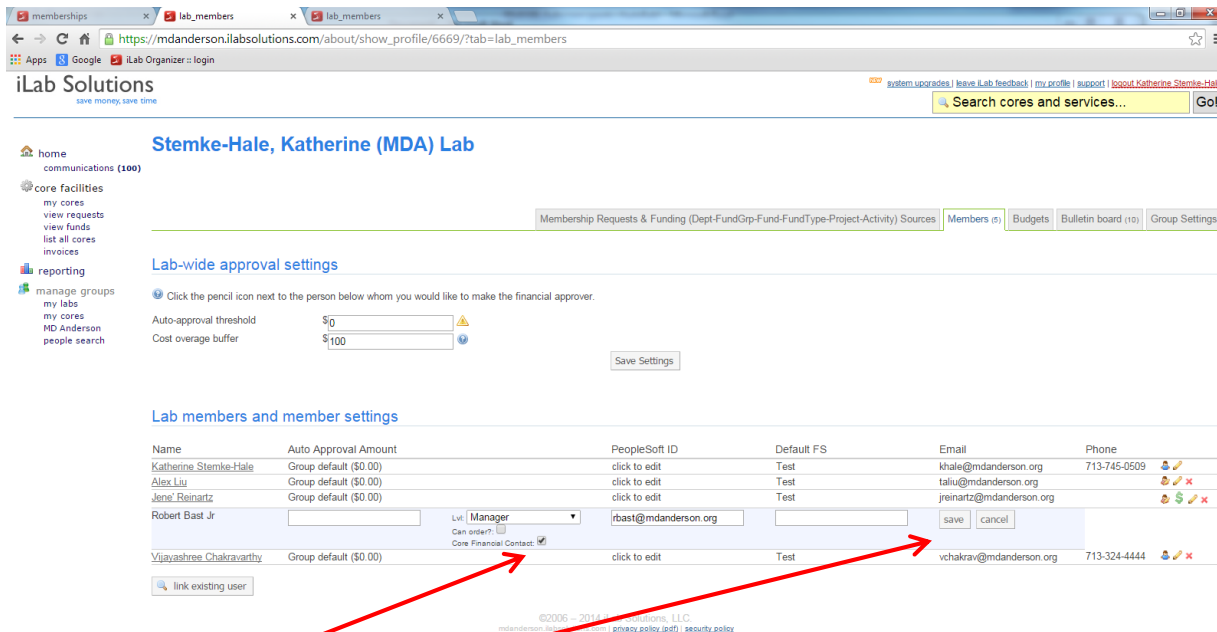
memberships × lab_members × lab_members ×

https://mdanderson.ilabsolutions.com/about/show_profile/6669/?tab=lab_members

Apps Google iLab Organizer :: login

iLab Solutions
save money, save time

NEW system upgrades | leave iLab feedback | my profile | support | logout Katherine Stemke-Hal

Search cores and services... Go!

home
communications (100)
core facilities
my cores
view requests
view funds
list all cores
invoices
reporting
manage groups
my labs
my cores
MD Anderson
people search

Stemke-Hale, Katherine (MDA) Lab

Membership Requests & Funding (Dept-FundGrp-Fund-FundType-Project-Activity) Sources | Members (5) | Budgets | Bulletin board (10) | Group Settings

Lab-wide approval settings

Click the pencil icon next to the person below whom you would like to make the financial approver.

Auto-approval threshold $0
Cost overage buffer $100

Save Settings

Lab members and member settings

| Name | Auto Approval Amount | | PeopleSoft ID | Default FS | Email | Phone |
|---|---|---|---|---|---|---|
| Katherine Stemke-Hale | Group default ($0.00) | | click to edit | Test | khale@mdanderson.org | 713-745-0509 |
| Alex Liu | Group default ($0.00) | | click to edit | Test | taliu@mdanderson.org | |
| Jene' Reinartz | Group default ($0.00) | | click to edit | Test | jreinartz@mdanderson.org | |
| Robert Bast Jr | | Lvl: Manager Can order?: Core Financial Contact: | rbast@mdanderson.org | | save cancel | |
| Vijayashree Chakravarthy | Group default ($0.00) | | click to edit | Test | vchakrav@mdanderson.org | 713-324-4444 |

link existing user

©2006 – 2014 iLab Solutions, LLC
mdanderson.ilabsolutions.com | privacy policy (pdf) | security policy